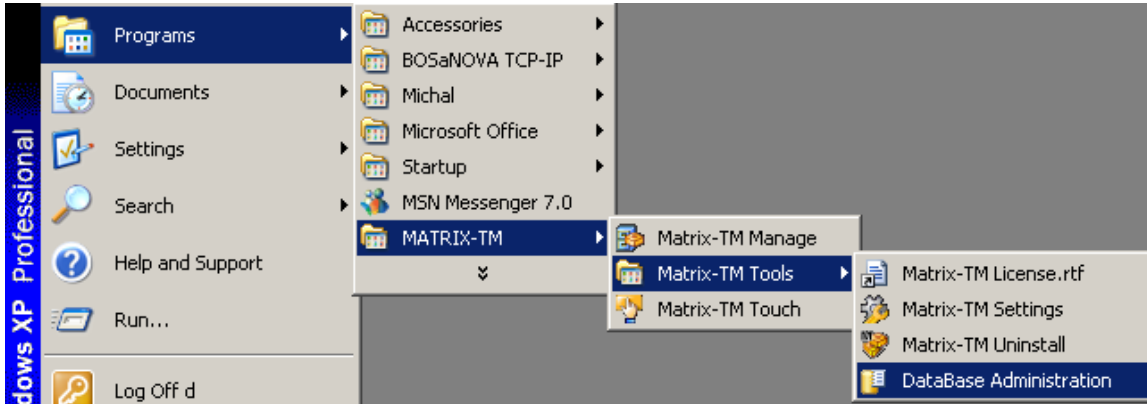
dows XP Professional

Programs
Documents
Settings
Search
Help and Support
Run...
Log Off d

Accessories
BOSaNOVA TCP-IP
Michal
Microsoft Office
Startup
MSN Messenger 7.0
MATRIX-TM

Matrix-TM Manage
Matrix-TM Tools
Matrix-TM Touch

Matrix-TM License.rtf
Matrix-TM Settings
Matrix-TM Uninstall
DataBase Administration